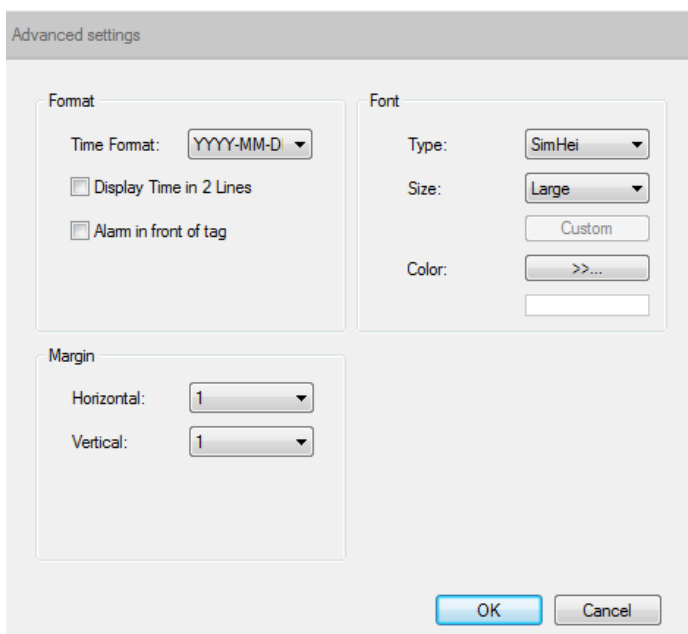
Advanced settings

Format

Time Format: YYYY-MM-D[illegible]

Display Time in 2 Lines

Alarm in front of tag

Font

Type: SimHei

Size: Large

Custom

Color: >>...

Margin

Horizontal: 1

Vertical: 1

OK

Cancel